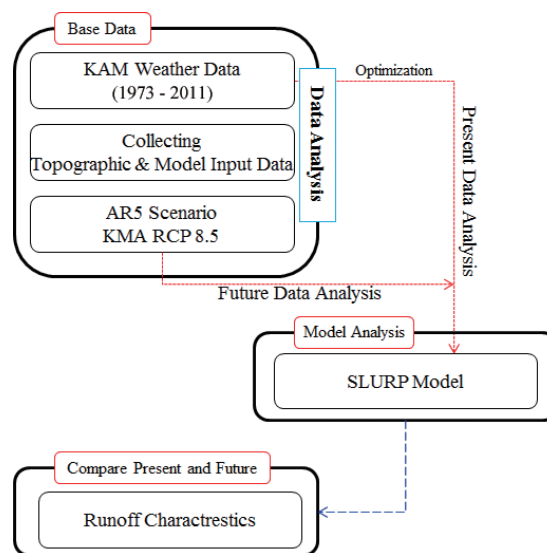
Base Data

KAM Weather Data
(1973 - 2011)

Collecting
Topographic & Model Input Data

AR5 Scenario
KMA RCP 8.5

Data Analysis

Optimization

Present Data Analysis

Future Data Analysis

Model Analysis

SLURP Model

Compare Present and Future

Runoff Charactrestics